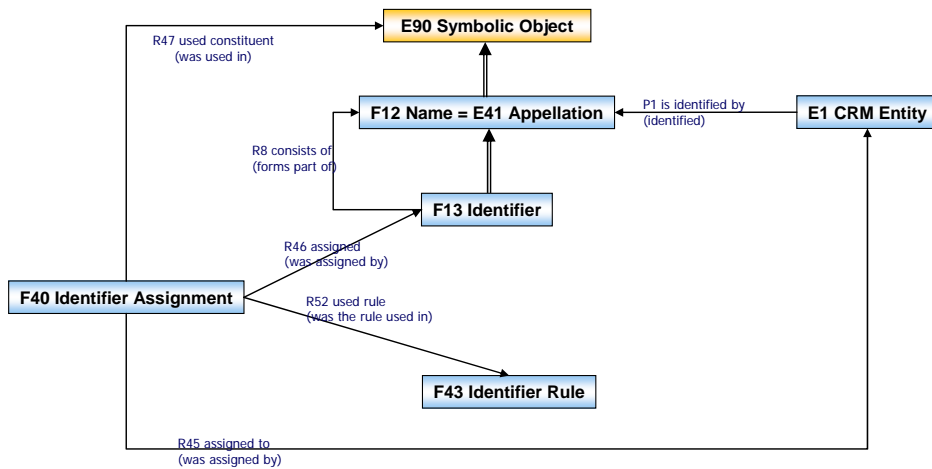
E90 Symbolic Object

R47 used constituent
(was used in)

F12 Name = E41 Appellation

P1 is identified by
(identified)

E1 CRM Entity

R8 consists of
(forms part of)

F13 Identifier

R46 assigned
(was assigned by)

F40 Identifier Assignment

R52 used rule
(was the rule used in)

F43 Identifier Rule

R45 assigned to
(was assigned by)